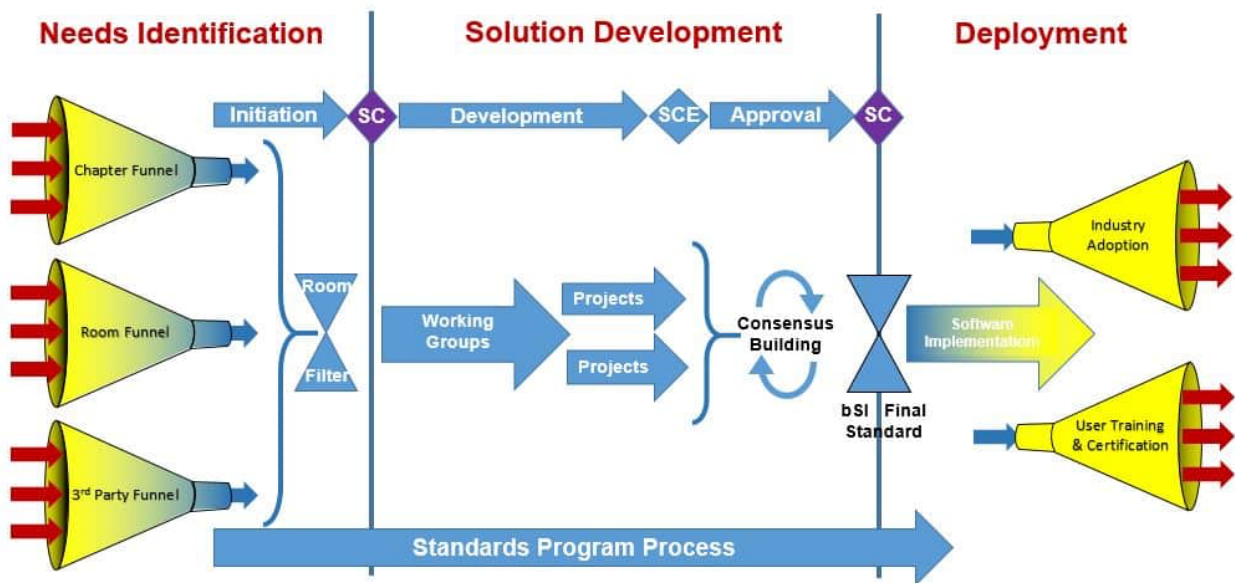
Needs Identification

Solution Development

Deployment

Initiation

SC

Development

SCE

Approval

SC

Chapter Funnel

Room Funnel

3rd Party Funnel

Room

Filter

Working Groups

Projects

Projects

Consensus Building

bSI Final Standard

Software Implementation

Industry Adoption

User Training & Certification

Standards Program Process